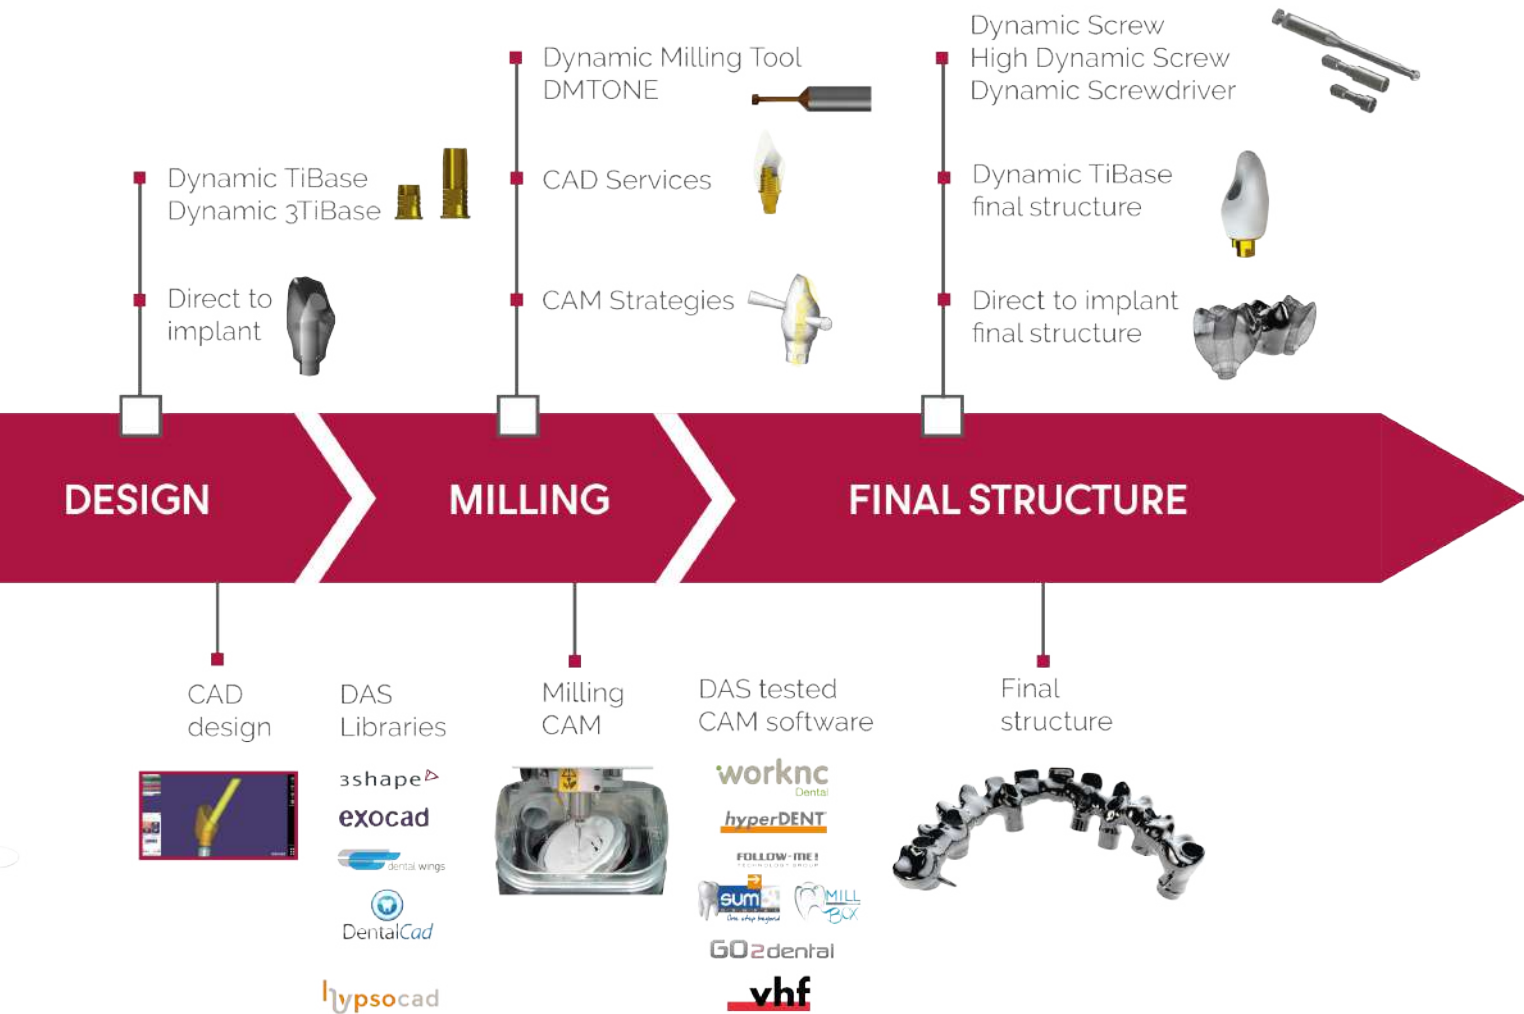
Dynamic TiBase
Dynamic 3TiBase

Direct to implant

Dynamic Milling Tool
DMTONE

CAD Services

CAM Strategies

Dynamic Screw
High Dynamic Screw
Dynamic Screwdriver

Dynamic TiBase
final structure

Direct to implant
final structure

DESIGN

MILLING

FINAL STRUCTURE

CAD design

DAS Libraries

3shape
exocad
dental wings
DentalCad
hypsocad

Milling CAM

DAS tested CAM software

worknc Dental
hyperDENT
FOLLOW-ME!
sum
MILL BOX
GO2dental
vhf

Final structure